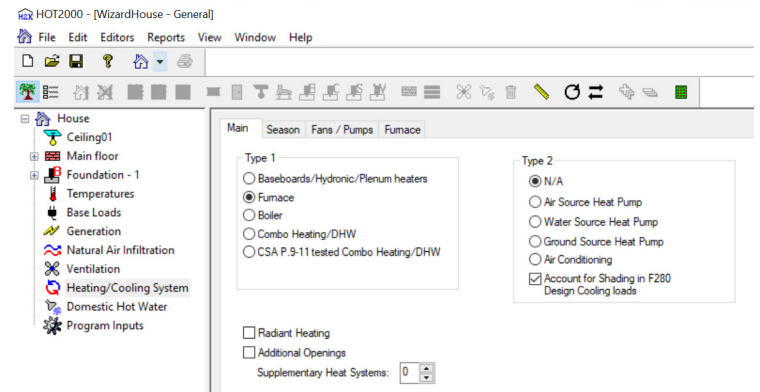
H2K HOT2000 - [WizardHouse - General]

File Edit Editors Reports View Window Help

House
Ceiling01
Main floor
Foundation - 1
Temperatures
Base Loads
Generation
Natural Air Infiltration
Ventilation
Heating/Cooling System
Domestic Hot Water
Program Inputs

Main | Season | Fans / Pumps | Furnace

Type 1
Baseboards/Hydronic/Plenum heaters
Furnace
Boiler
Combo Heating/DHW
CSA P.9-11 tested Combo Heating/DHW

Type 2
N/A
Air Source Heat Pump
Water Source Heat Pump
Ground Source Heat Pump
Air Conditioning
Account for Shading in F280 Design Cooling loads

Radiant Heating
Additional Openings
Supplementary Heat Systems: 0